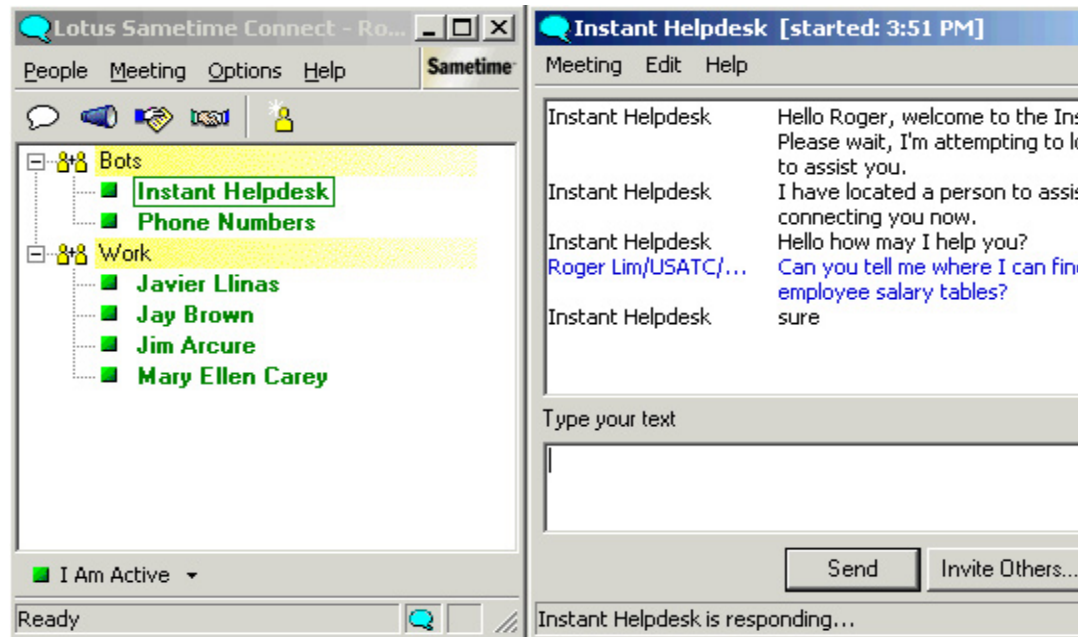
Lotus Sametime Connect - Ro...

People Meeting Options Help

Sametime

Bots
Instant Helpdesk
Phone Numbers
Work
Javier Llinas
Jay Brown
Jim Arcure
Mary Ellen Carey

I Am Active

Ready

Instant Helpdesk [started: 3:51 PM]

Meeting Edit Help

| | |
|---|---|
| Instant Helpdesk | Hello Roger, welcome to the Ins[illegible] Please wait, I'm attempting to lo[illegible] to assist you. |
| Instant Helpdesk | I have located a person to assis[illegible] connecting you now. |
| Instant Helpdesk | Hello how may I help you? |
| Roger Lim/USATC/... | Can you tell me where I can fin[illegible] employee salary tables? |
| Instant Helpdesk | sure |

Type your text

Send

Invite Others...

Instant Helpdesk is responding...